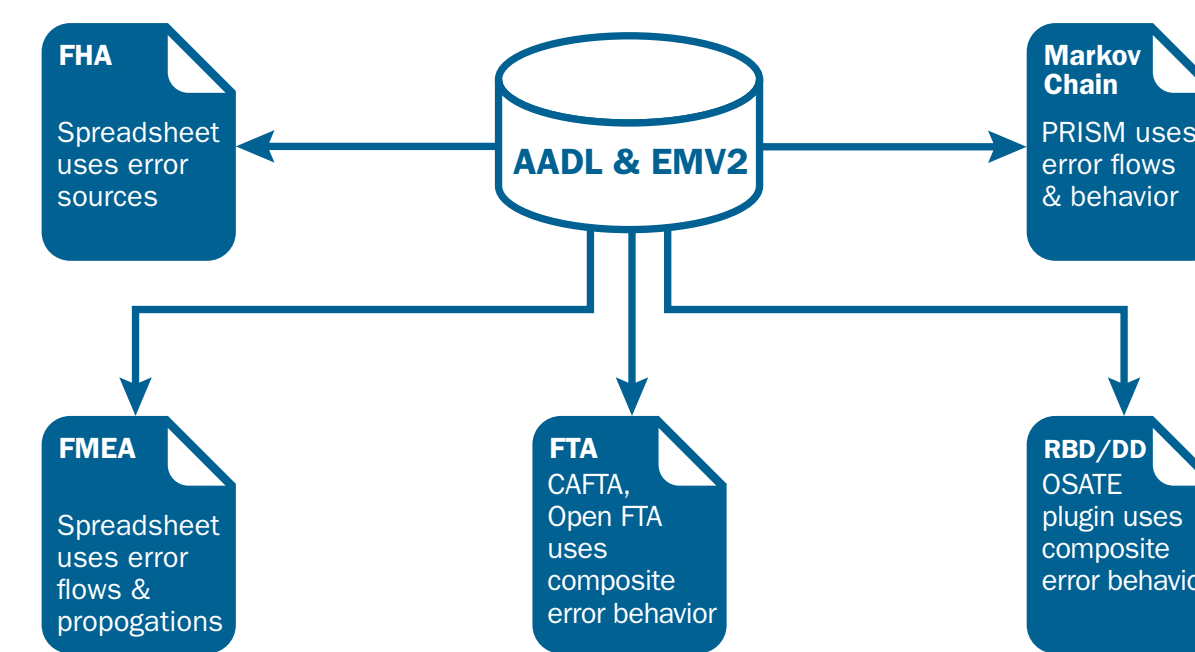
AADL & EMV2

FHA
Spreadsheet uses error sources

Markov Chain
PRISM uses error flows & behavior

FMEA
Spreadsheet uses error flows & propogations

FTA
CAFTA, Open FTA uses composite error behavior

RBD/DD
OSATE plugin uses composite error behavio